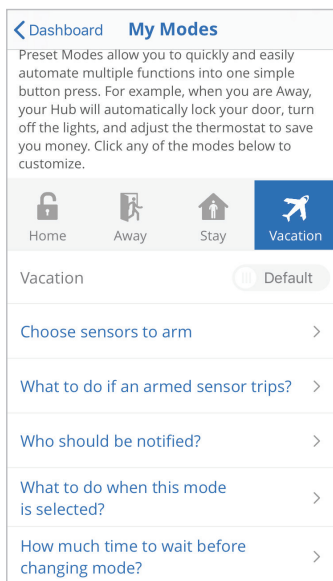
< Dashboard My Modes

Preset Modes allow you to quickly and easily automate multiple functions into one simple button press. For example, when you are Away, your Hub will automatically lock your door, turn off the lights, and adjust the thermostat to save you money. Click any of the modes below to customize.

Home Away Stay Vacation

Vacation Default

Choose sensors to arm >

What to do if an armed sensor trips? >

Who should be notified? >

What to do when this mode is selected? >

How much time to wait before changing mode? >